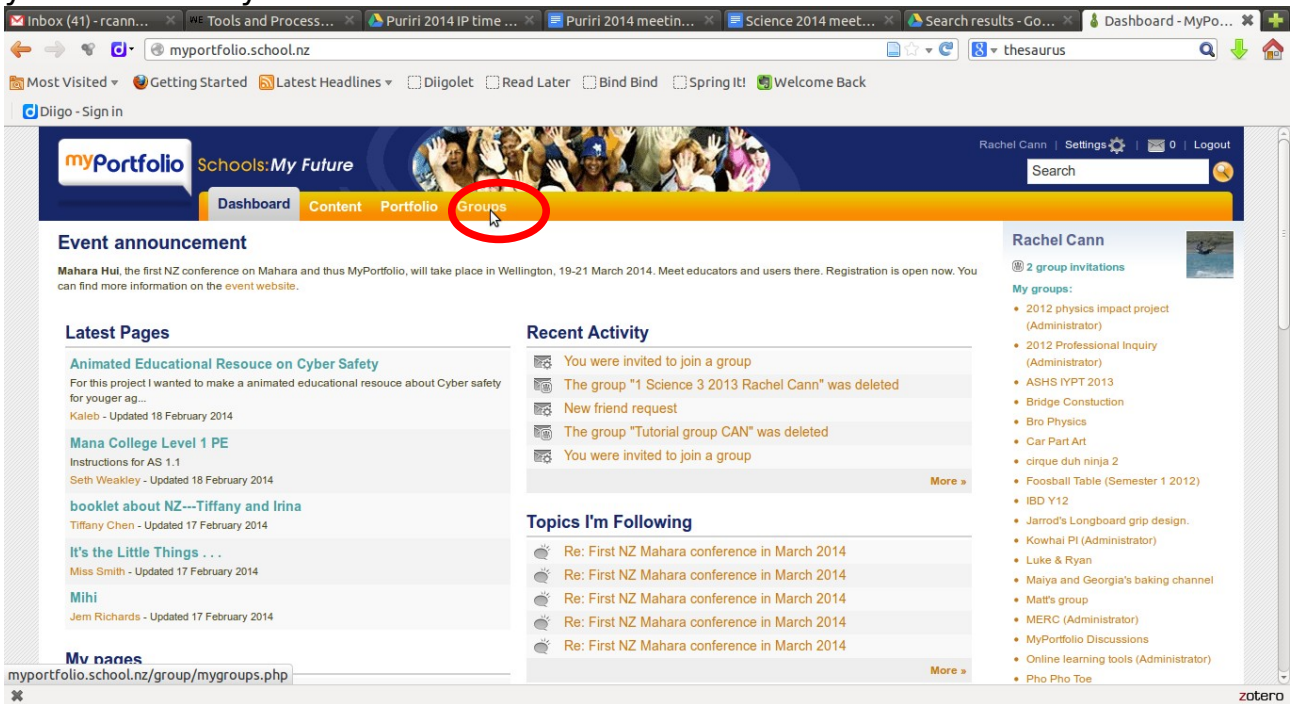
Inbox (41) - rcann... Tools and Process... Puriri 2014 IP time ... Puriri 2014 meetin... Science 2014 meet... Search results - Go... Dashboard - MyPo...

myportfolio.school.nz

thesaurus

Most Visited Getting Started Latest Headlines Diigolet Read Later Bind Bind Spring It! Welcome Back

Diigo - Sign in

myPortfolio Schools:My Future

Rachel Cann | Settings | 0 | Logout

Search

Dashboard Content Portfolio Groups

Event announcement

Mahara Hui, the first NZ conference on Mahara and thus MyPortfolio, will take place in Wellington, 19-21 March 2014. Meet educators and users there. Registration is open now. You can find more information on the event website.

Latest Pages

Animated Educational Resouce on Cyber Safety
For this project I wanted to make a animated educational resouce about Cyber safety for youger ag...
Kaleb - Updated 18 February 2014

Mana College Level 1 PE
Instructions for AS 1.1
Seth Weakley - Updated 18 February 2014

booklet about NZ---Tiffany and Irina
Tiffany Chen - Updated 17 February 2014

It's the Little Things . . .
Miss Smith - Updated 17 February 2014

Mihi
Jem Richards - Updated 17 February 2014

My pages

Recent Activity

You were invited to join a group
The group "1 Science 3 2013 Rachel Cann" was deleted
New friend request
The group "Tutorial group CAN" was deleted
You were invited to join a group
More »

Topics I'm Following

Re: First NZ Mahara conference in March 2014
Re: First NZ Mahara conference in March 2014
Re: First NZ Mahara conference in March 2014
Re: First NZ Mahara conference in March 2014
Re: First NZ Mahara conference in March 2014
More »

Rachel Cann

2 group invitations

My groups:

• 2012 physics impact project (Administrator)
• 2012 Professional Inquiry (Administrator)
• ASHS IYPT 2013
• Bridge Constuction
• Bro Physics
• Car Part Art
• cirque duh ninja 2
• Foosball Table (Semester 1 2012)
• IBD Y12
• Jarrod's Longboard grip design.
• Kowhai PI (Administrator)
• Luke & Ryan
• Maiya and Georgia's baking channel
• Matt's group
• MERC (Administrator)
• MyPortfolio Discussions
• Online learning tools (Administrator)
• Pho Pho Toe

myportfolio.school.nz/group/mygroups.php

zotero